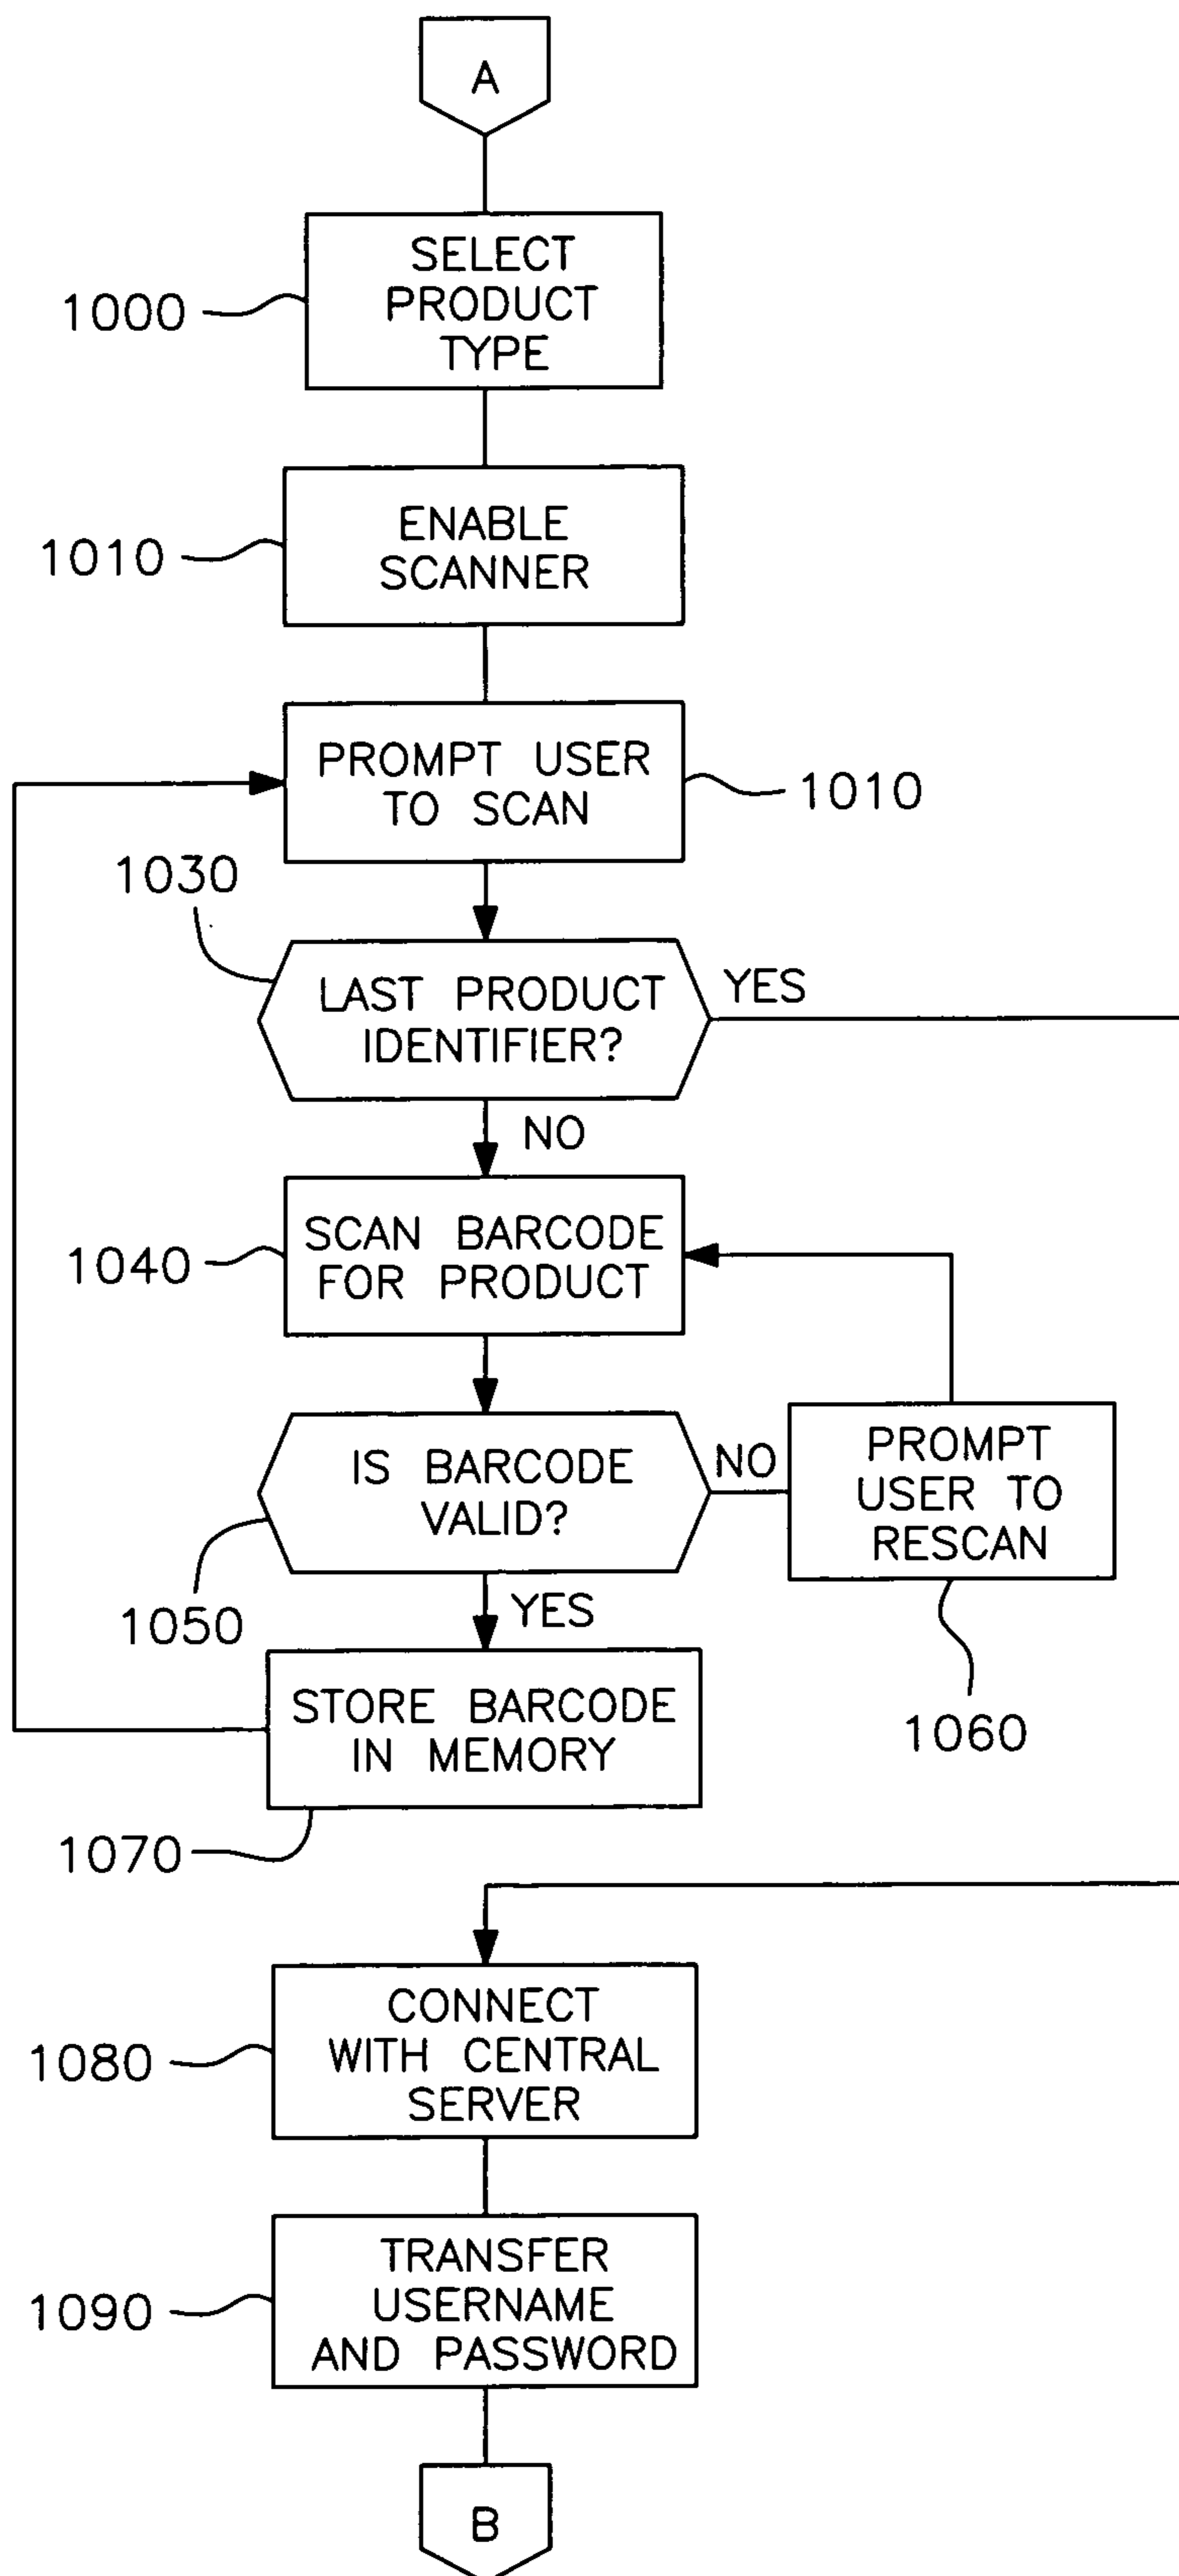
A

1000 SELECT PRODUCT TYPE

1010 ENABLE SCANNER

PROMPT USER TO SCAN 1010

1030 LAST PRODUCT IDENTIFIER? YES

NO

1040 SCAN BARCODE FOR PRODUCT

IS BARCODE VALID? NO

PROMPT USER TO RESCAN

1050

YES

STORE BARCODE IN MEMORY

1060

1070

1080 CONNECT WITH CENTRAL SERVER

1090 TRANSFER USERNAME AND PASSWORD

B